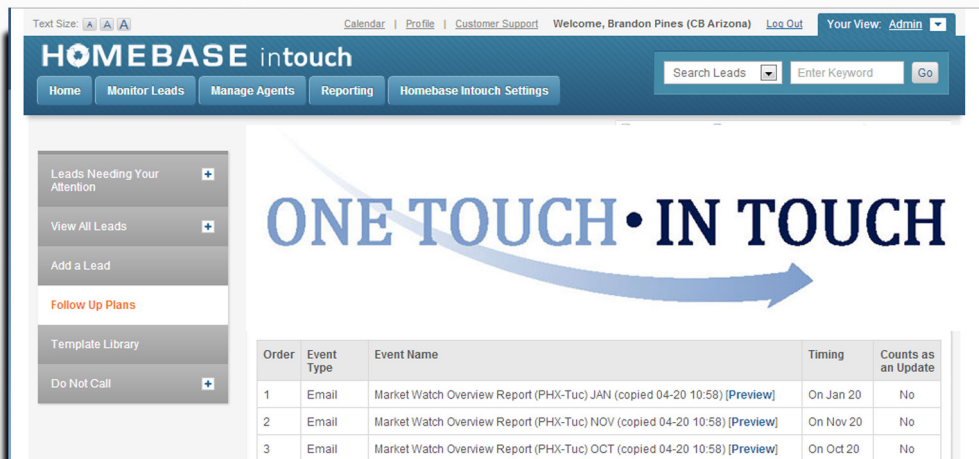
Text Size: A A A

Calendar | Profile | Customer Support Welcome, Brandon Pines (CB Arizona) Log Out Your View: Admin

HOMEBASE intouch

Home Monitor Leads Manage Agents Reporting Homebase Intouch Settings

Search Leads Enter Keyword Go

Leads Needing Your Attention +

View All Leads +

Add a Lead

Follow Up Plans

Template Library

Do Not Call +

ONE TOUCH • IN TOUCH

| Order | Event Type | Event Name | Timing | Counts as an Update |
|---|---|---|---|---|
| 1 | Email | Market Watch Overview Report (PHX-Tuc) JAN (copied 04-20 10:58) [Preview] | On Jan 20 | No |
| 2 | Email | Market Watch Overview Report (PHX-Tuc) NOV (copied 04-20 10:58) [Preview] | On Nov 20 | No |
| 3 | Email | Market Watch Overview Report (PHX-Tuc) OCT (copied 04-20 10:58) [Preview] | On Oct 20 | No |